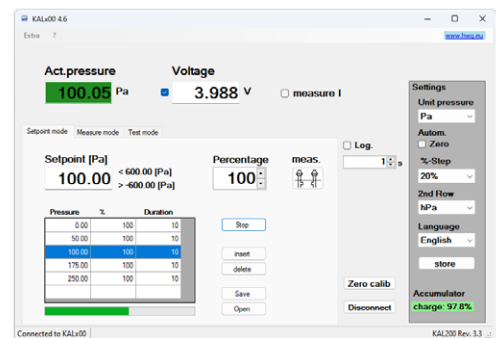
KALx00 4.6

Extra ?

www.hwig.eu

Act.pressure

100.05 Pa

Voltage

3.988 V

measure I

Settings

Unit pressure

Pa

Autom.

Zero

%-Step

20%

2nd Row

hPa

Language

English

store

Accumulator

charge: 97.8%

Setpoint mode Measure mode Test mode

Log.

1 s

Setpoint [Pa]

100.00

< 600.00 [Pa]
> -600.00 [Pa]

Percentage

100

meas.

| Pressure | % | Duration |
|---|---|---|
| 0.00 | 100 | 10 |
| 50.00 | 100 | 10 |
| 100.00 | 100 | 10 |
| 175.00 | 100 | 10 |
| 250.00 | 100 | 10 |

Stop

insert

delete

Save

Open

Zero calib

Disconnect

Connected to KALx00

KAL200 Rev. 3.3